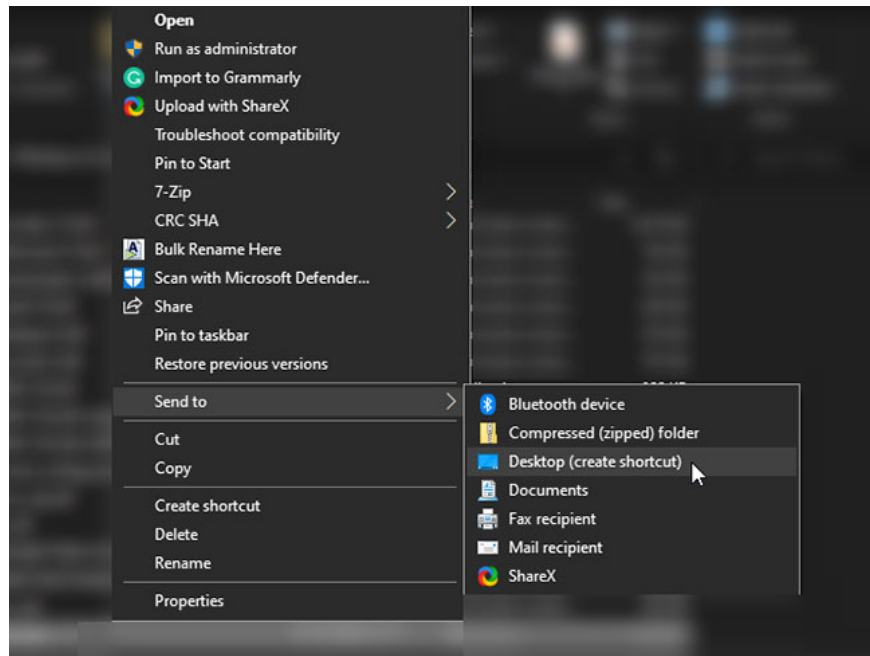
Open
Run as administrator
Import to Grammarly
Upload with ShareX
Troubleshoot compatibility
Pin to Start
7-Zip
CRC SHA
Bulk Rename Here
Scan with Microsoft Defender...
Share
Pin to taskbar
Restore previous versions
Send to
Cut
Copy
Create shortcut
Delete
Rename
Properties

Bluetooth device
Compressed (zipped) folder
Desktop (create shortcut)
Documents
Fax recipient
Mail recipient
ShareX